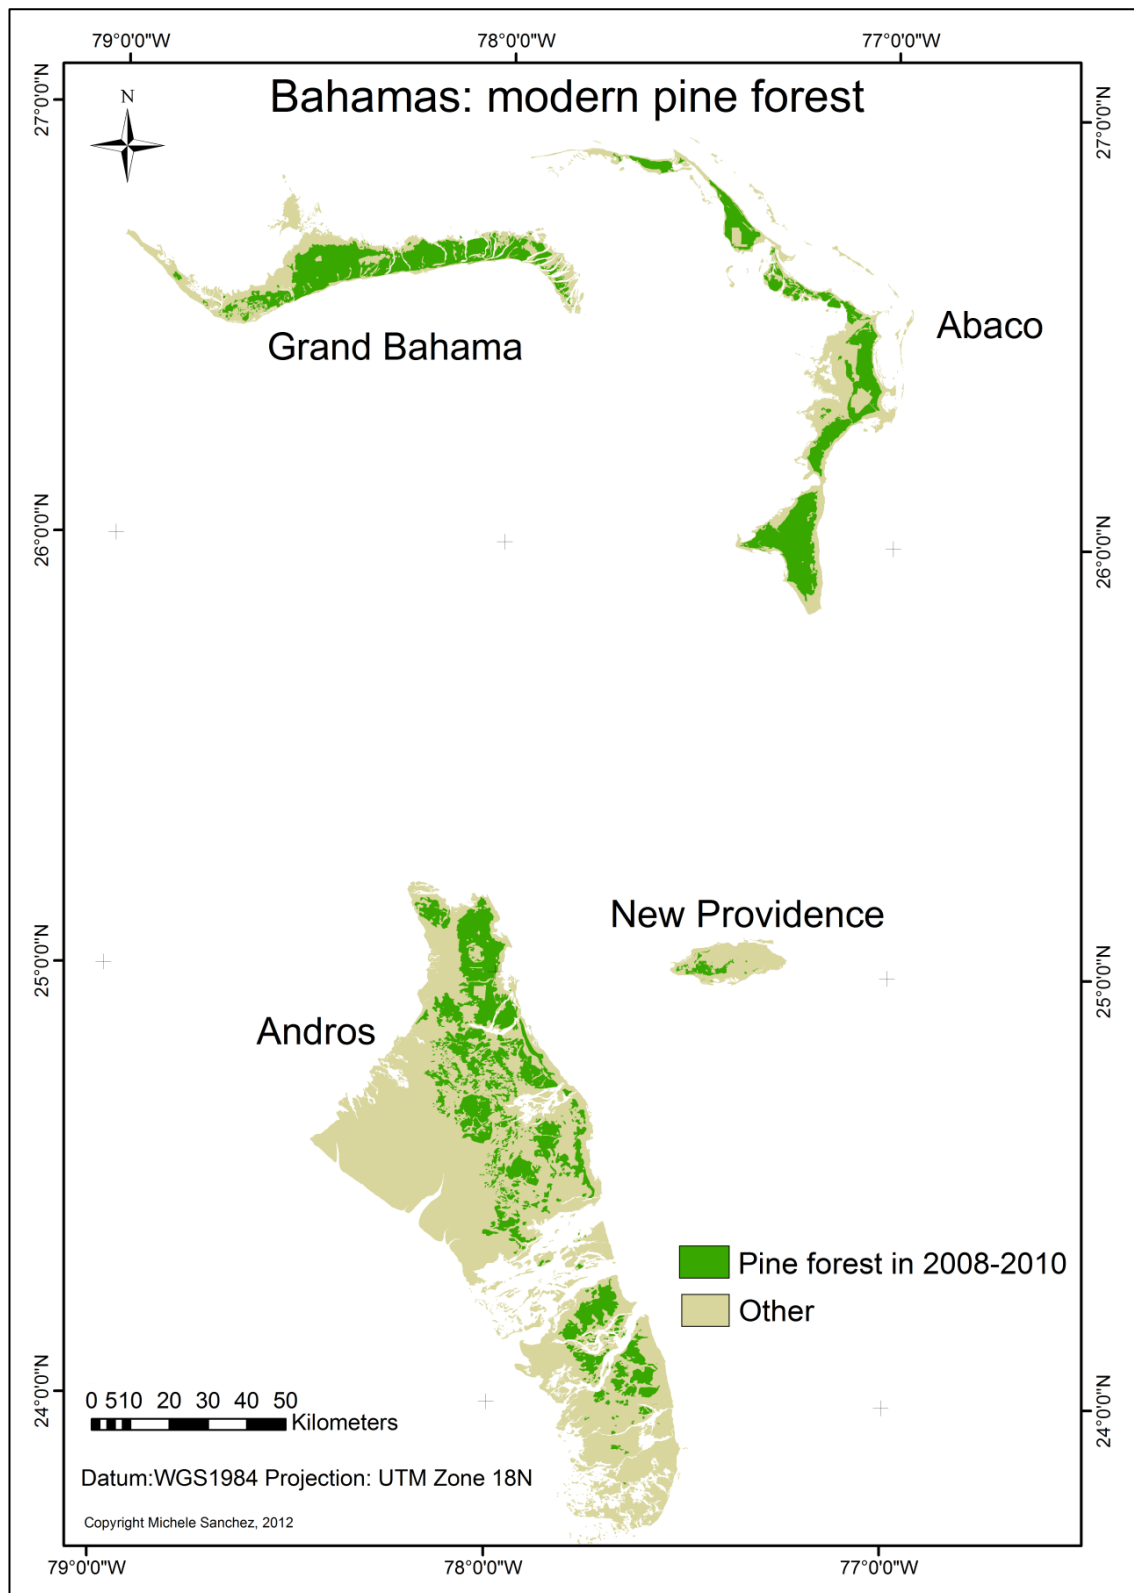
79°0'0"W 78°0'0"W 77°0'0"W

27°0'0"N

Bahamas: modern pine forest

N

Grand Bahama

Abaco

27°0'0"N

26°0'0"N

26°0'0"N

New Providence

25°0'0"N

Andros

25°0'0"N

Pine forest in 2008-2010

Other

24°0'0"N

0 5 10 20 30 40 50
Kilometers

24°0'0"N

Datum:WGS1984 Projection: UTM Zone 18N

Copyright Michele Sanchez, 2012

79°0'0"W 78°0'0"W 77°0'0"W